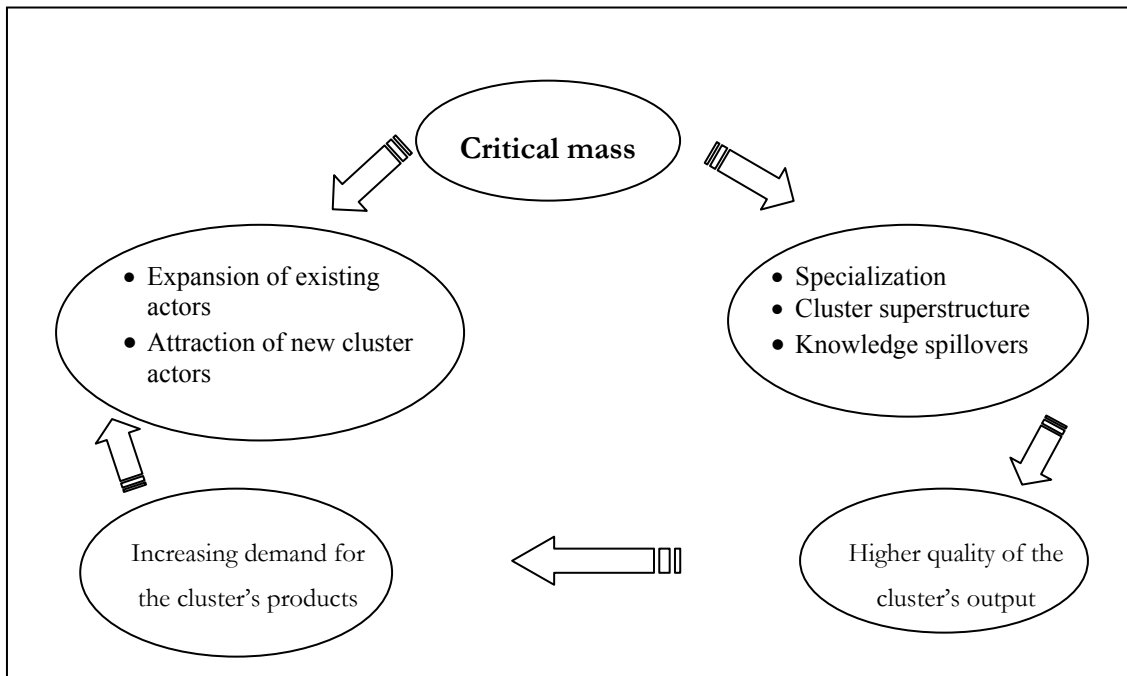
Critical mass

- Expansion of existing actors
- Attraction of new cluster actors

- Specialization
- Cluster superstructure
- Knowledge spillovers

Higher quality of the cluster's output

Increasing demand for the cluster's products